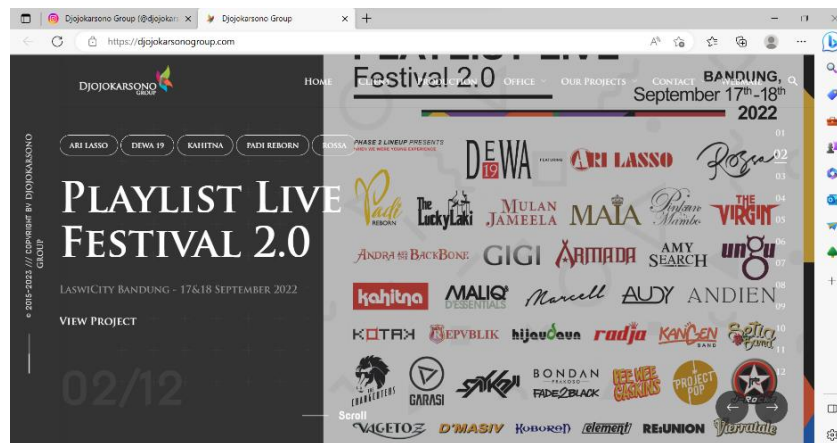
Djojokarsono Group (@djojokar ×
Djojokarsono Group ×
+
https://djojokarsonogroup.com

DJOJOKARSONO GROUP

HOME ABOUT PRODUCTION OFFICE OUR PROJECTS CONTACT

© 2015–2023 /// COPYRIGHT BY DJOJOKARSONO GROUP

ARI LASSO
DEWA 19
KAHITNA
PADI REBORN
ROSSA

PLAYLIST LIVE FESTIVAL 2.0

LASWICITY BANDUNG - 17&18 SEPTEMBER 2022

VIEW PROJECT

02/12

Scroll

PLAYLIST LIVE Festival 2.0
BANDUNG, September 17th-18th 2022

PHASE 2 LINEUP PRESENTS

DEWA 19 FEATURING ARI LASSO Rossa
Padi REBORN The LuckyLaki MULAN JAMEELA MAIA Pinkan Mambo THE VIRGIN
ANDRA AND THE BACKBONE GIGI ARMADA AMY SEARCH UNGU
kahitna MALIQ & D'ESSENTIALS Marcell AUDY ANDIEN
KOTAK REPVBLIK hijau daun radja KANGEN BAND Setia Band
THE CHARACTERS GARASI SAYKOJI BONDAN PRAKOSO FADE2BLACK KEE WEE GARDENS PROJECT POP
VAGETOZ D'MASIV KOBOREN element REUNION Wali

01
02
03
04
05
06
07
08
09
10
11
12